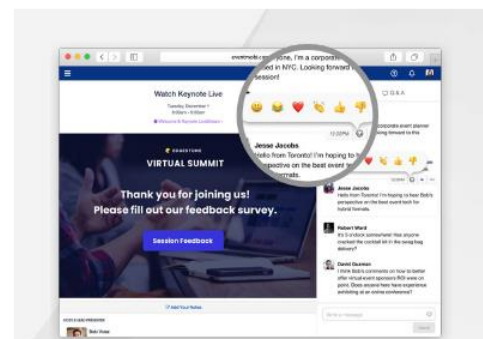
eventmobi.com
yone, I'm a corporate
d in NYC. Looking forward
session!

Watch Keynote Live
Tuesday December 1
9:00am - 5:00pm

Q & A

12:22PM

Jesse Jacobs
Hello from Toronto! I'm hoping to
rspective on the best event for
formats.

VIRTUAL SUMMIT

Thank you for joining us!
Please fill out our feedback survey.

Session Feedback

Jesse Jacobs
Hello from Toronto! I'm hoping to hear Bob's perspective on the best event tech for hybrid formats.

Robert Ward
It's 5 o'clock somewhere! Has anyone cracked the cocktail kit in the swag bag delivery?

David Gaumon
I think Bob's comments on how to better offer virtual event sponsors ROI were on point. Does anyone here have experience exhibiting at an online conference?

Add Your Notes

Bob Vose

Write a message